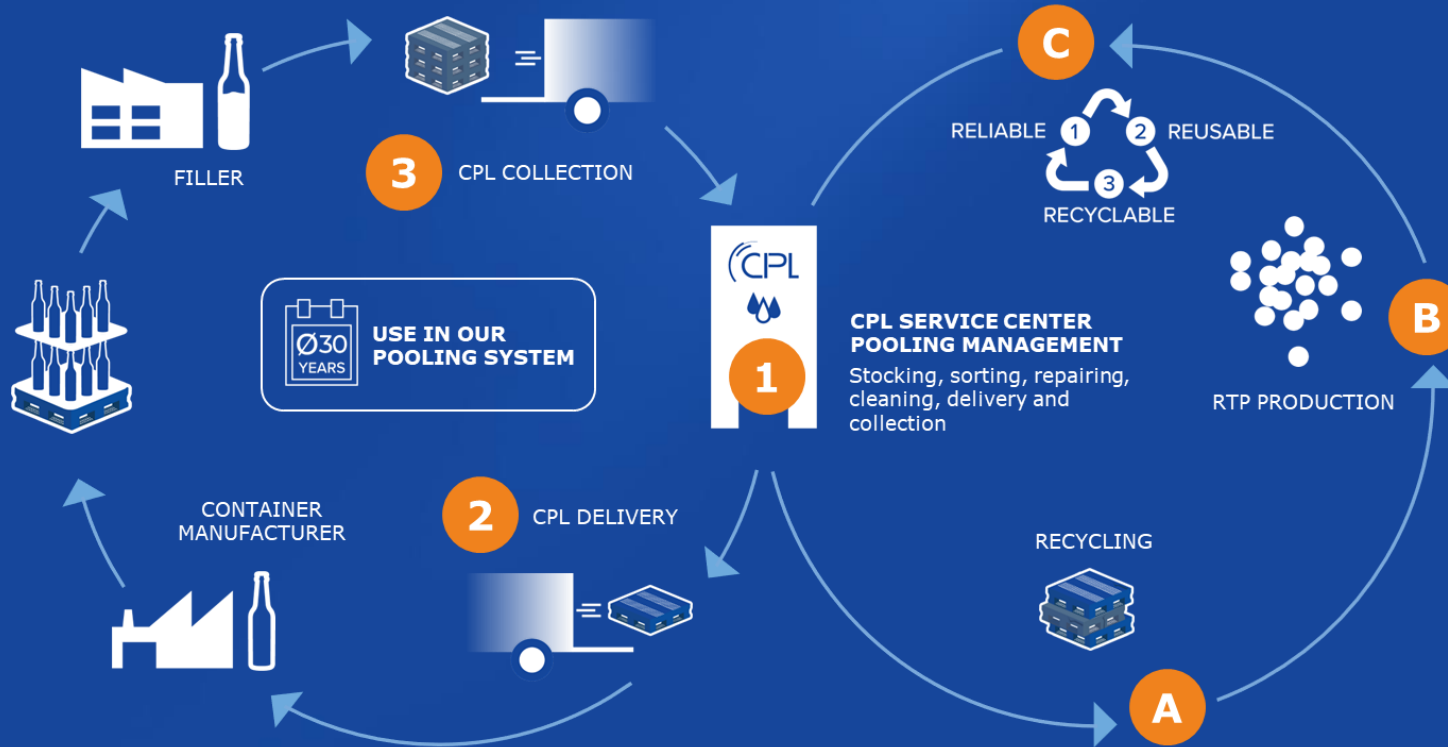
FILLER

3 CPL COLLECTION

C

RELIABLE 1 2 REUSABLE
3
RECYCLABLE

Ø30 YEARS USE IN OUR POOLING SYSTEM

CPL

1

CPL SERVICE CENTER POOLING MANAGEMENT
Stocking, sorting, repairing, cleaning, delivery and collection

B

RTP PRODUCTION

CONTAINER MANUFACTURER

2 CPL DELIVERY

RECYCLING

A